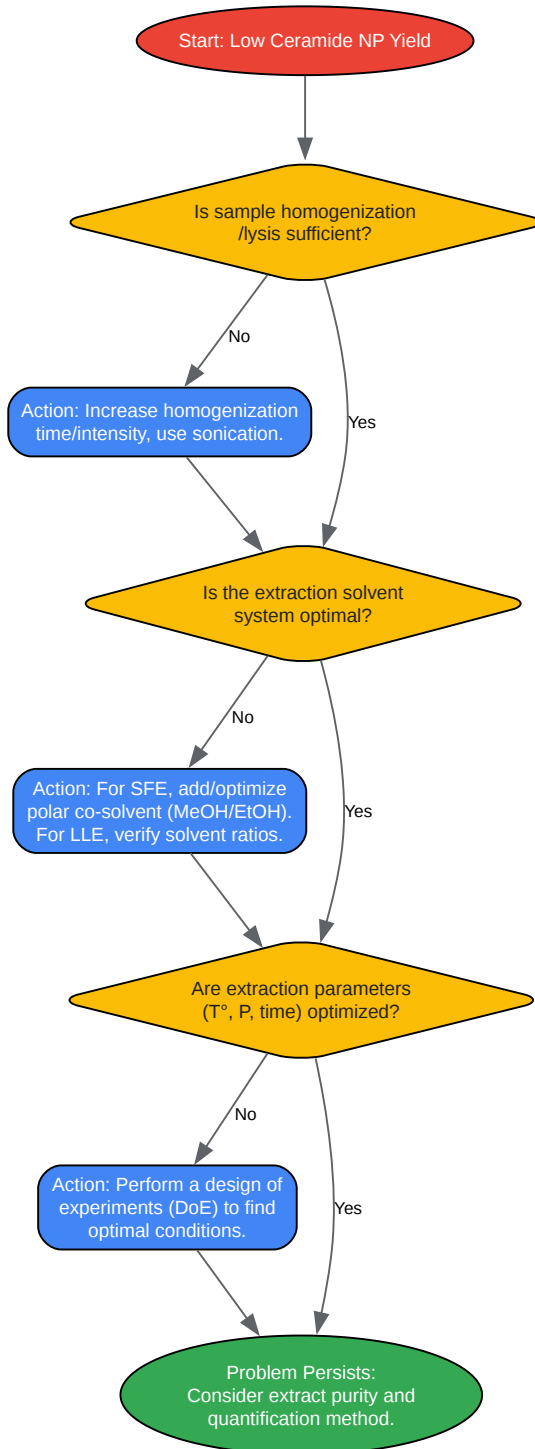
Start: Low Ceramide NP Yield

Is sample homogenization /lysis sufficient?

No

Action: Increase homogenization time/intensity, use sonication.

Yes

Is the extraction solvent system optimal?

No

Action: For SFE, add/optimize polar co-solvent (MeOH/EtOH). For LLE, verify solvent ratios.

Yes

Are extraction parameters (T°, P, time) optimized?

No

Action: Perform a design of experiments (DoE) to find optimal conditions.

Yes

Problem Persists: Consider extract purity and quantification method.